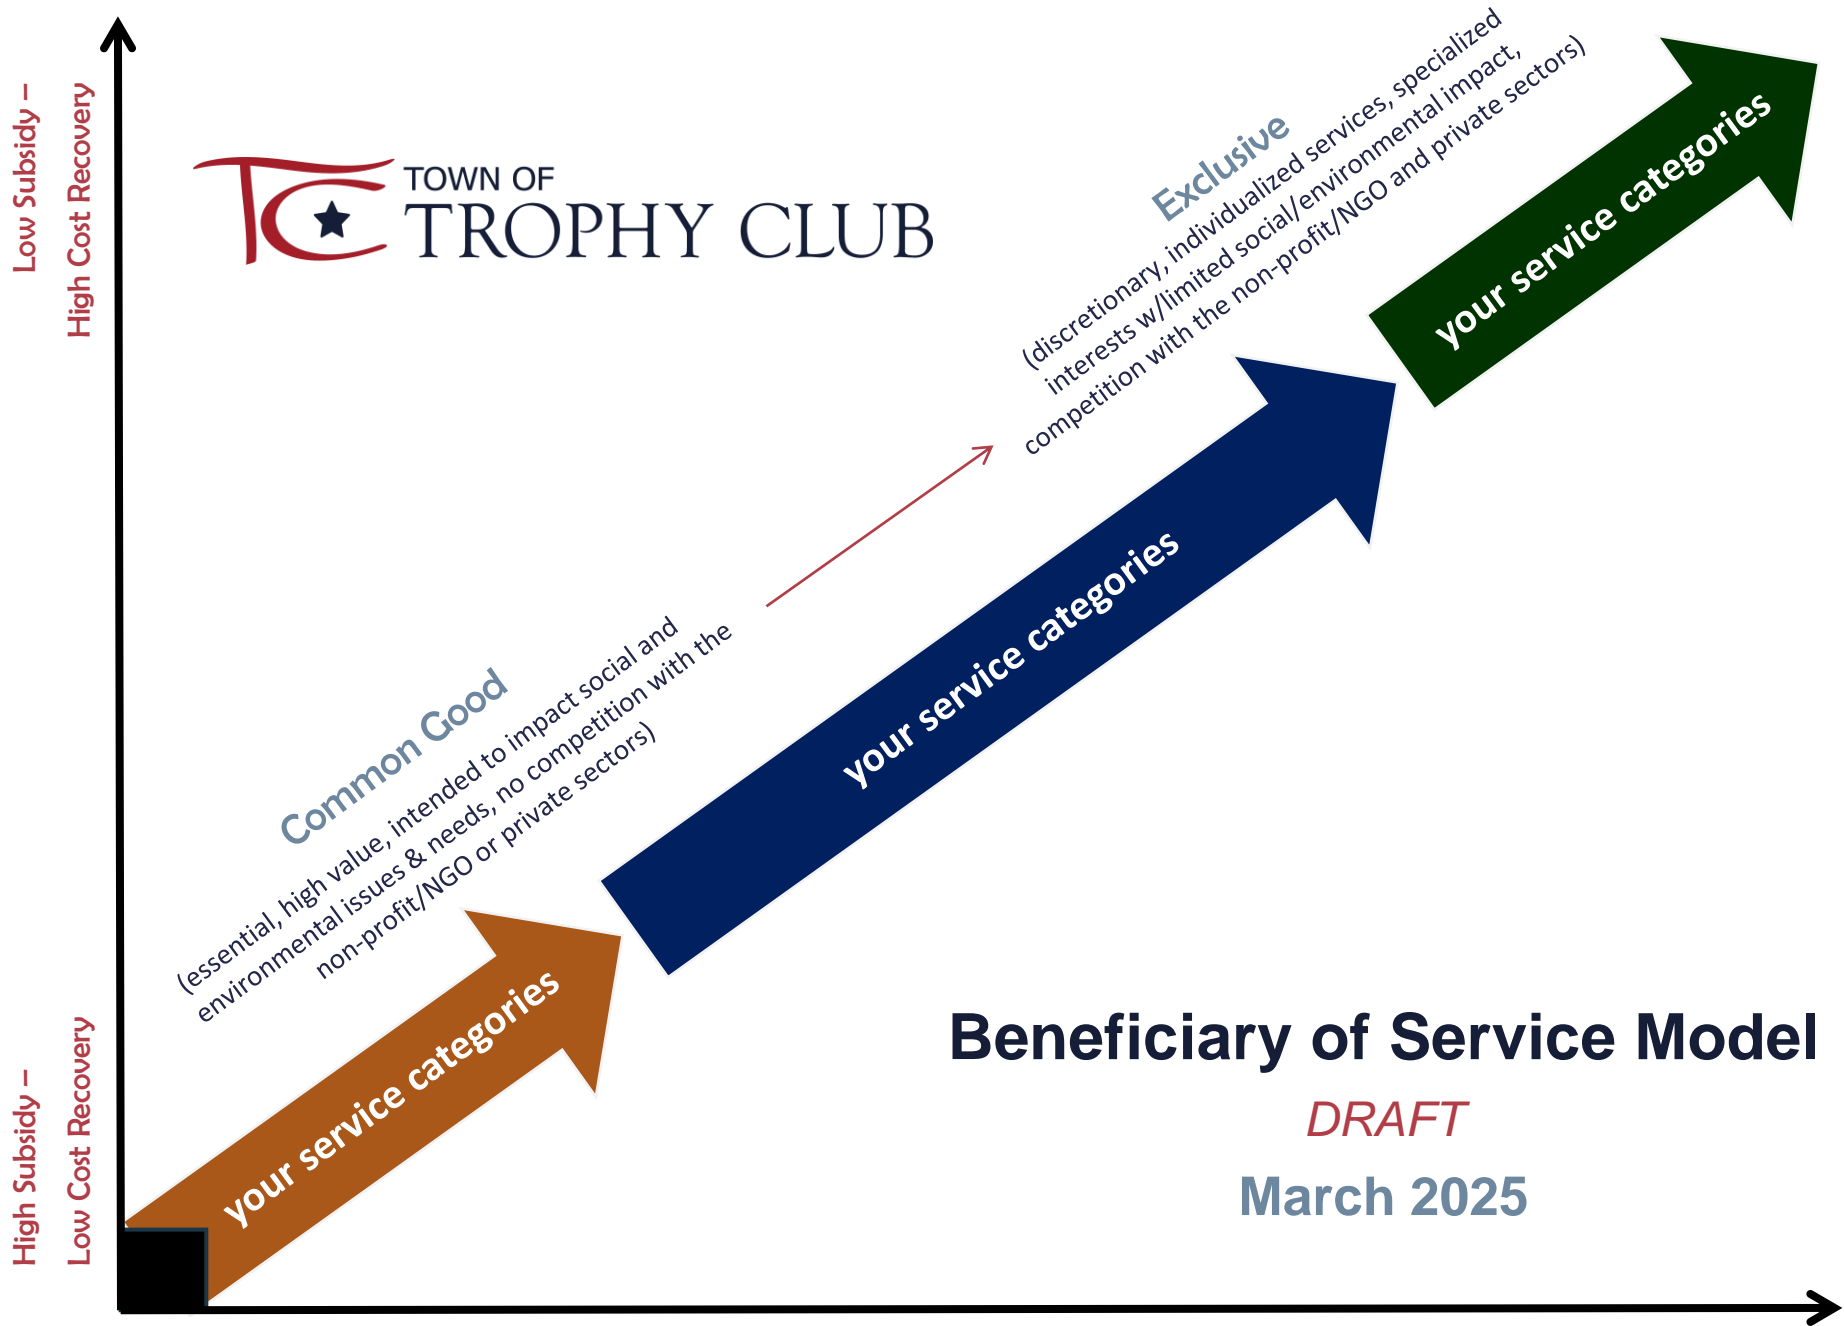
Low Subsidy –
High Cost Recovery

TOWN OF
TROPHY CLUB

Exclusive
(discretionary, individualized services, specialized interests w/limited social/environmental impact, competition with the non-profit/NGO and private sectors)

your service categories

your service categories

Common Good
(essential, high value, intended to impact social and environmental issues & needs, no competition with the non-profit/NGO or private sectors)

your service categories

High Subsidy –
Low Cost Recovery

Beneficiary of Service Model
DRAFT
March 2025